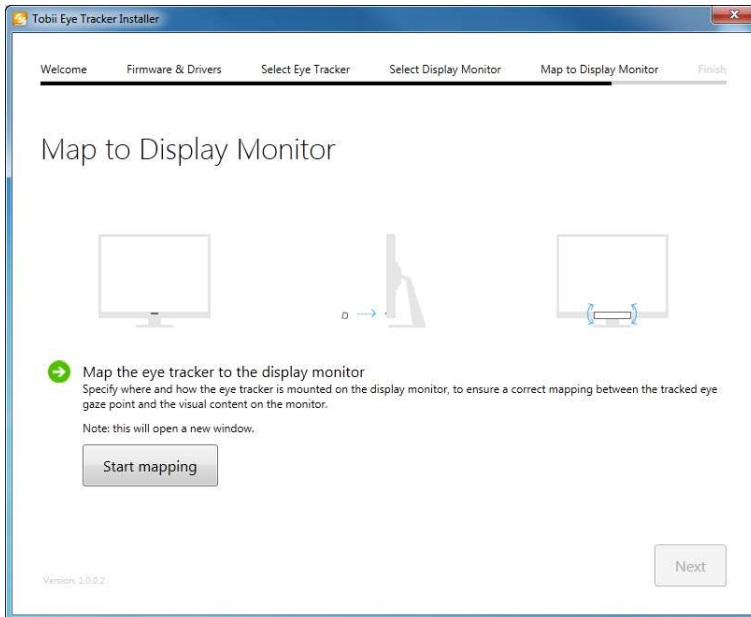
Tobii Eye Tracker Installer

Welcome Firmware & Drivers Select Eye Tracker Select Display Monitor Map to Display Monitor Finish

Map to Display Monitor

Map the eye tracker to the display monitor
Specify where and how the eye tracker is mounted on the display monitor, to ensure a correct mapping between the tracked eye gaze point and the visual content on the monitor.

Note: this will open a new window.

Start mapping

Version: 1.0.0.2

Next